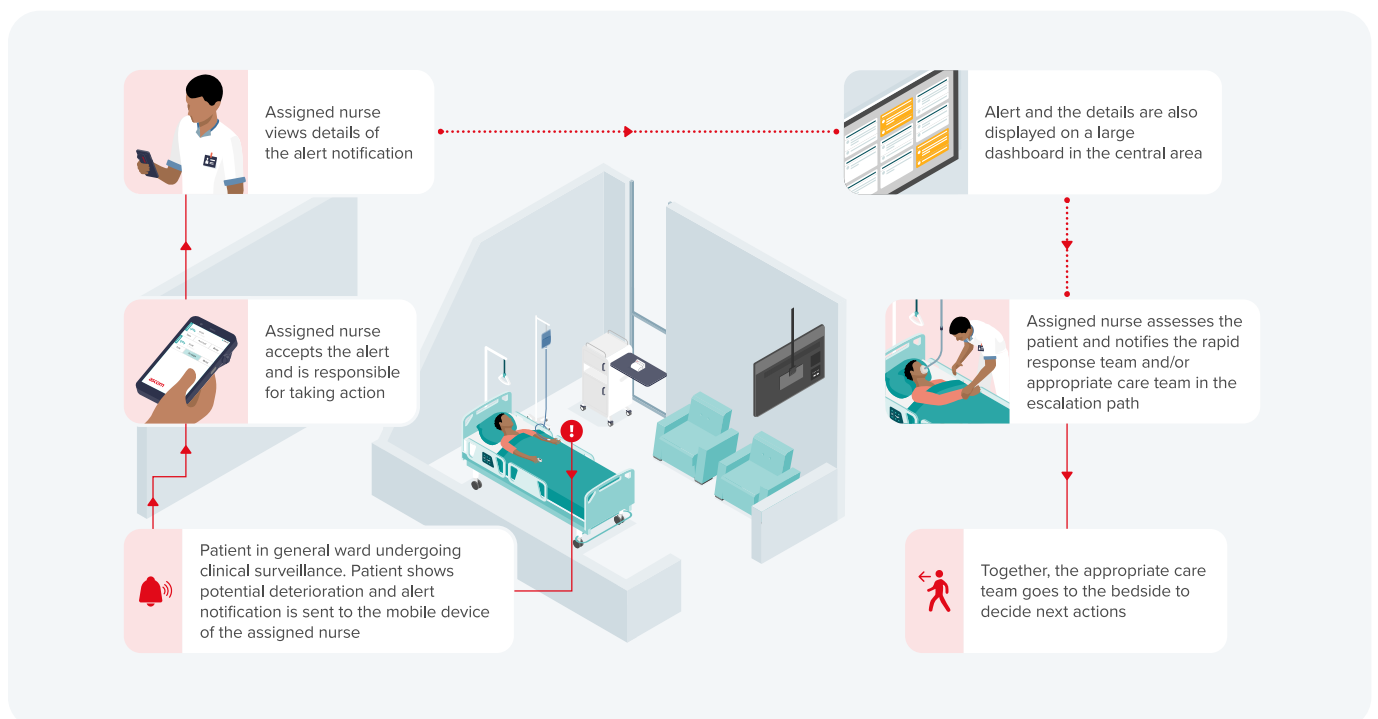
Assigned nurse views details of the alert notification

Alert and the details are also displayed on a large dashboard in the central area

Assigned nurse accepts the alert and is responsible for taking action

Assigned nurse assesses the patient and notifies the rapid response team and/or appropriate care team in the escalation path

Patient in general ward undergoing clinical surveillance. Patient shows potential deterioration and alert notification is sent to the mobile device of the assigned nurse

Together, the appropriate care team goes to the bedside to decide next actions